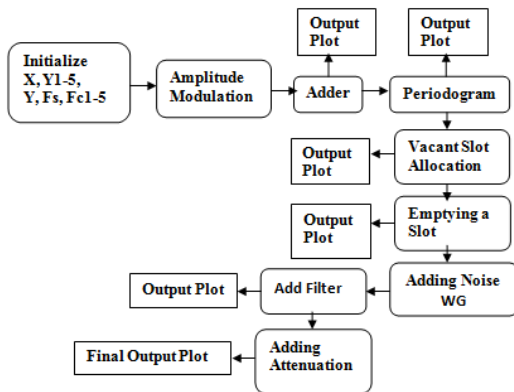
Initialize X, Y1-5, Y, Fs, Fc1-5

Amplitude Modulation

Output Plot

Adder

Output Plot

Periodogram

Vacant Slot Allocation

Output Plot

Emptying a Slot

Output Plot

Adding Noise WG

Add Filter

Output Plot

Adding Attenuation

Final Output Plot